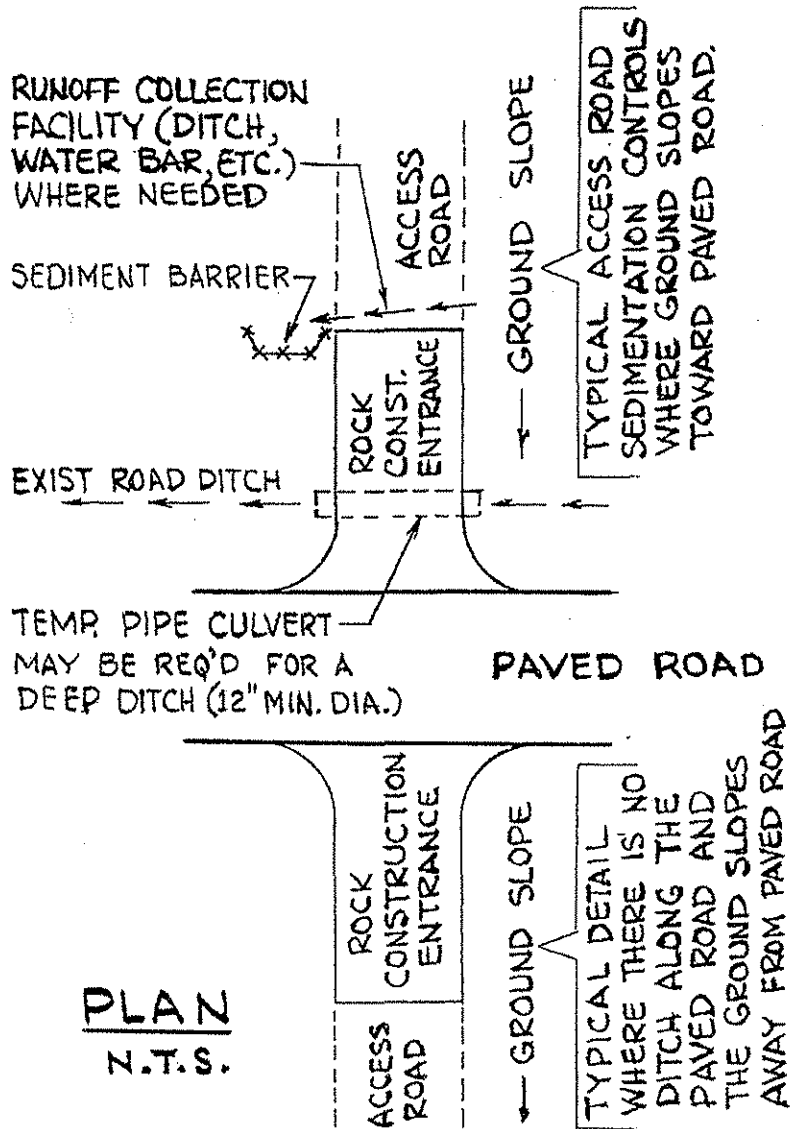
RUNOFF COLLECTION FACILITY (DITCH, WATER BAR, ETC.) WHERE NEEDED

ACCESS ROAD

GROUND SLOPE

TYPICAL ACCESS ROAD SEDIMENTATION CONTROLS WHERE GROUND SLOPES TOWARD PAVED ROAD.

SEDIMENT BARRIER

ROCK CONST. ENTRANCE

EXIST ROAD DITCH

TEMP. PIPE CULVERT MAY BE REQ'D FOR A DEEP DITCH (12" MIN. DIA.)

PAVED ROAD

ROCK CONSTRUCTION ENTRANCE

GROUND SLOPE

TYPICAL DETAIL WHERE THERE IS NO DITCH ALONG THE PAVED ROAD AND THE GROUND SLOPES AWAY FROM PAVED ROAD

PLAN
N.T.S.

ACCESS ROAD